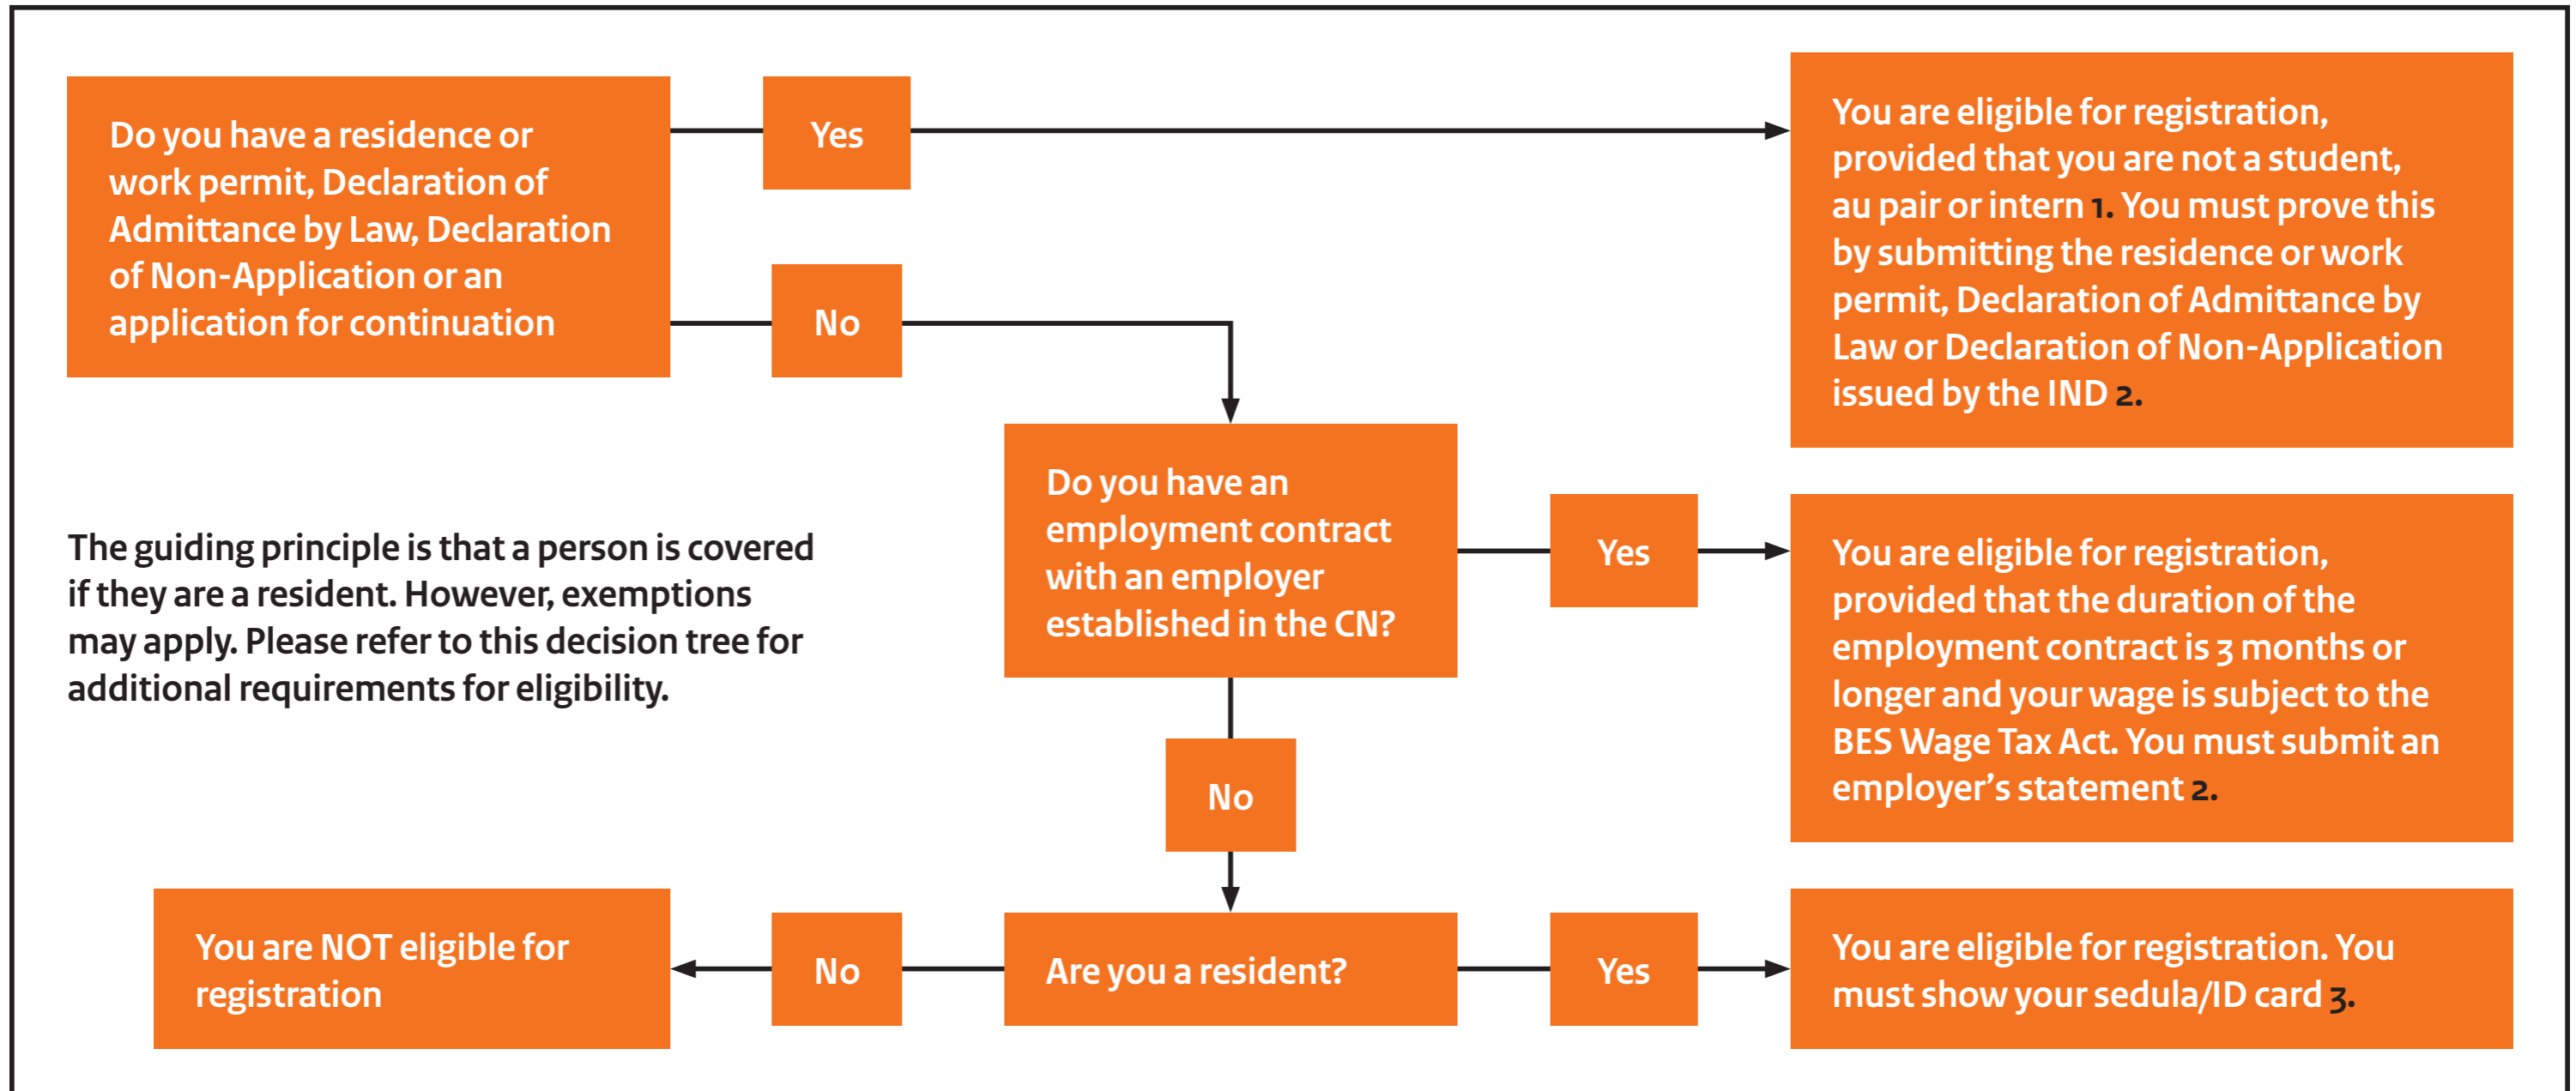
Do you have a residence or work permit, Declaration of Admittance by Law, Declaration of Non-Application or an application for continuation

Yes

You are eligible for registration, provided that you are not a student, au pair or intern 1. You must prove this by submitting the residence or work permit, Declaration of Admittance by Law or Declaration of Non-Application issued by the IND 2.

No

Do you have an employment contract with an employer established in the CN?

Yes

You are eligible for registration, provided that the duration of the employment contract is 3 months or longer and your wage is subject to the BES Wage Tax Act. You must submit an employer's statement 2.

The guiding principle is that a person is covered if they are a resident. However, exemptions may apply. Please refer to this decision tree for additional requirements for eligibility.

No

You are NOT eligible for registration

No

Are you a resident?

Yes

You are eligible for registration. You must show your sedula/ID card 3.